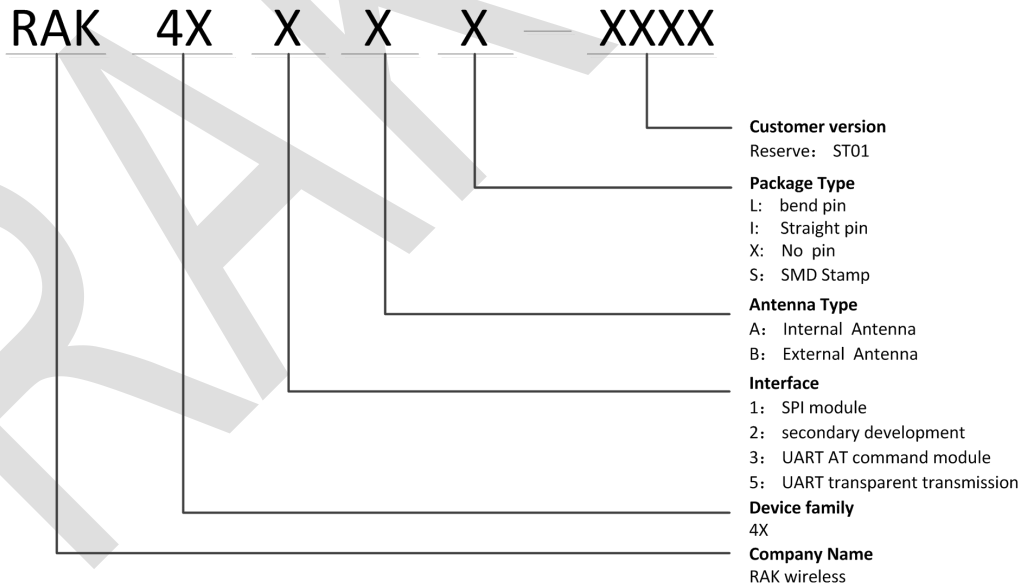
RAK 4X X X X — XXXX

Customer version
Reserve： ST01

Package Type
L: bend pin
I: Straight pin
X: No pin
S：SMD Stamp

Antenna Type
A： Internal Antenna
B： External Antenna

Interface
1： SPI module
2： secondary development
3： UART AT command module
5： UART transparent transmission

Device family
4X

Company Name
RAK wireless